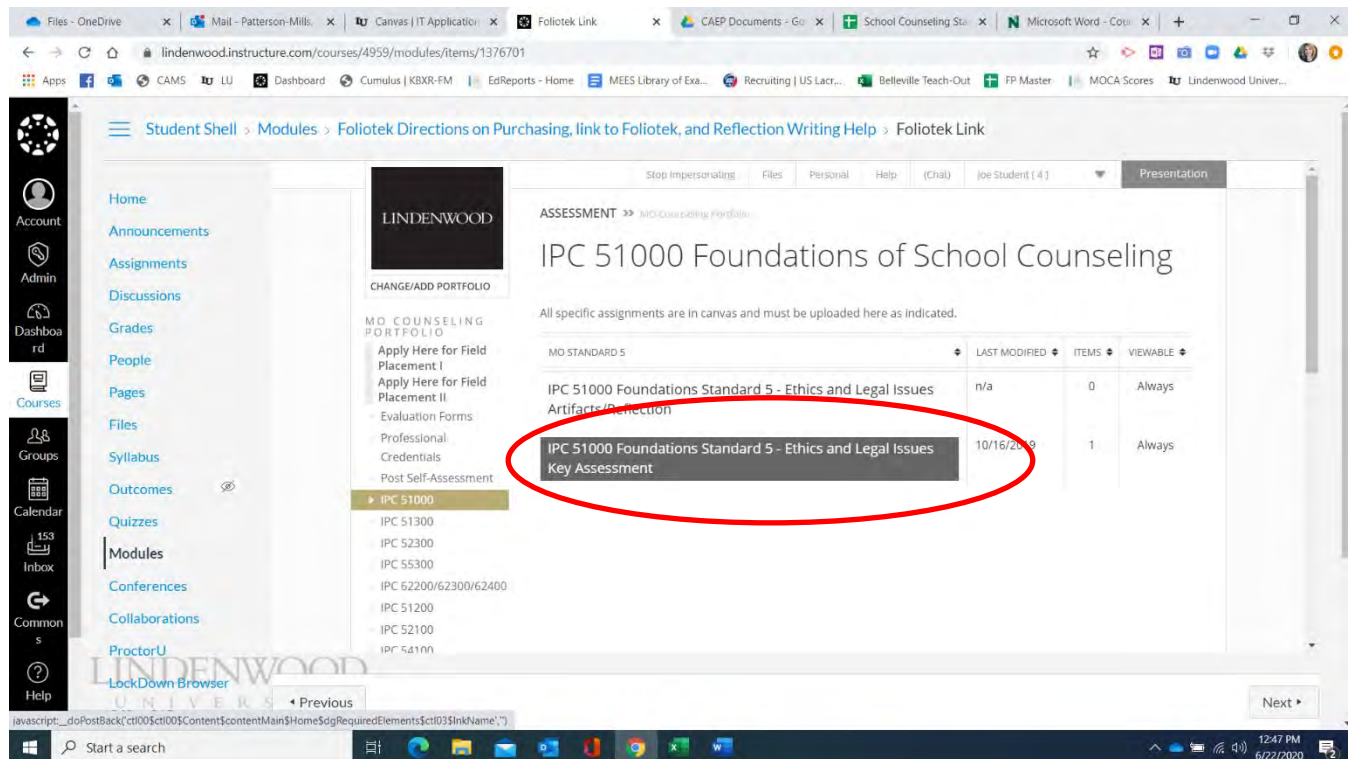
Files - OneDrive | Mail - Patterson-Mills | Canvas | IT Application | Foliotek Link | CAEP Documents - Go | School Counseling Sta | Microsoft Word - Cou | +

lindenwood.instructure.com/courses/4959/modules/items/1376701

Apps | CAMS | LU | Dashboard | Cumulus | KBXR-FM | EdReports - Home | MEES Library of Exa... | Recruiting | US Lacr... | Belleville Teach-Out | FP Master | MOCA Scores | Lindenwood Univer...

Account
Admin
Dashboard
Courses
Groups
Calendar
153
Inbox
Commons
Help

Student Shell > Modules > Foliotek Directions on Purchasing, link to Foliotek, and Reflection Writing Help > Foliotek Link

Home
Announcements
Assignments
Discussions
Grades
People
Pages
Files
Syllabus
Outcomes
Quizzes
Modules
Conferences
Collaborations
ProctorU
LockDown Browser

Stop Impersonating | Files | Personal | Help | (Chat) | Joe Student (4) | Presentation

LINDENWOOD

CHANGE/ADD PORTFOLIO

MO COUNSELING PORTFOLIO
Apply Here for Field Placement I
Apply Here for Field Placement II
Evaluation Forms
Professional Credentials
Post Self-Assessment
IPC 51000
IPC 51300
IPC 52300
IPC 55300
IPC 62200/62300/62400
IPC 51200
IPC 52100
IPC 54100

ASSESSMENT >> MO Counseling Portfolio

IPC 51000 Foundations of School Counseling

All specific assignments are in canvas and must be uploaded here as indicated.

| MO STANDARD 5 | LAST MODIFIED | ITEMS | VIEWABLE |
|---|---|---|---|
| IPC 51000 Foundations Standard 5 - Ethics and Legal Issues Artifacts/Reflection | n/a | 0 | Always |
| IPC 51000 Foundations Standard 5 - Ethics and Legal Issues Key Assessment | 10/16/2019 | 1 | Always |

LINDENWOOD UNIVERSITY

◂ Previous

Next ▸

javascript:__doPostBack('ctl00$ctl00$Content$contentMain$Home$dgRequiredElements$ctl03$lnkName','')

Start a search

12:47 PM
6/22/2020